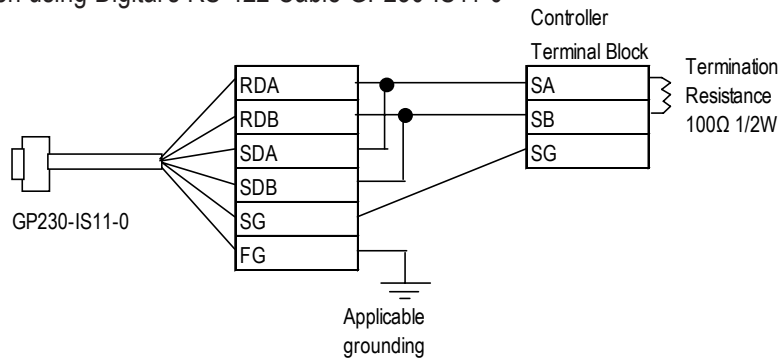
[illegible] using Digital's RS-422 Cable GP230-IS11-0

Controller Terminal Block

| RDA |
|---|
| RDB |
| SDA |
| SDB |
| SG |
| FG |

| SA |
|---|
| SB |
| SG |

Termination Resistance 100Ω 1/2W

GP230-IS11-0

Applicable grounding